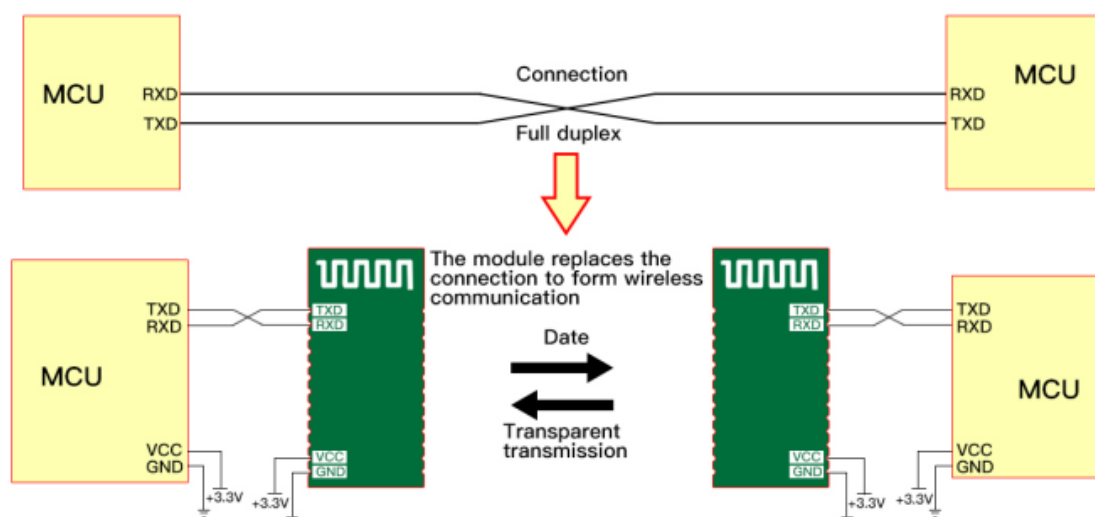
MCU
RXD
TXD
Connection
Full duplex
RXD
TXD
MCU

MCU
TXD
RXD
VCC
GND
+3.3V
TXD
RXD
VCC
GND
+3.3V
The module replaces the connection to form wireless communication
Date
Transparent transmission
TXD
RXD
VCC
GND
+3.3V
TXD
RXD
VCC
GND
+3.3V
MCU